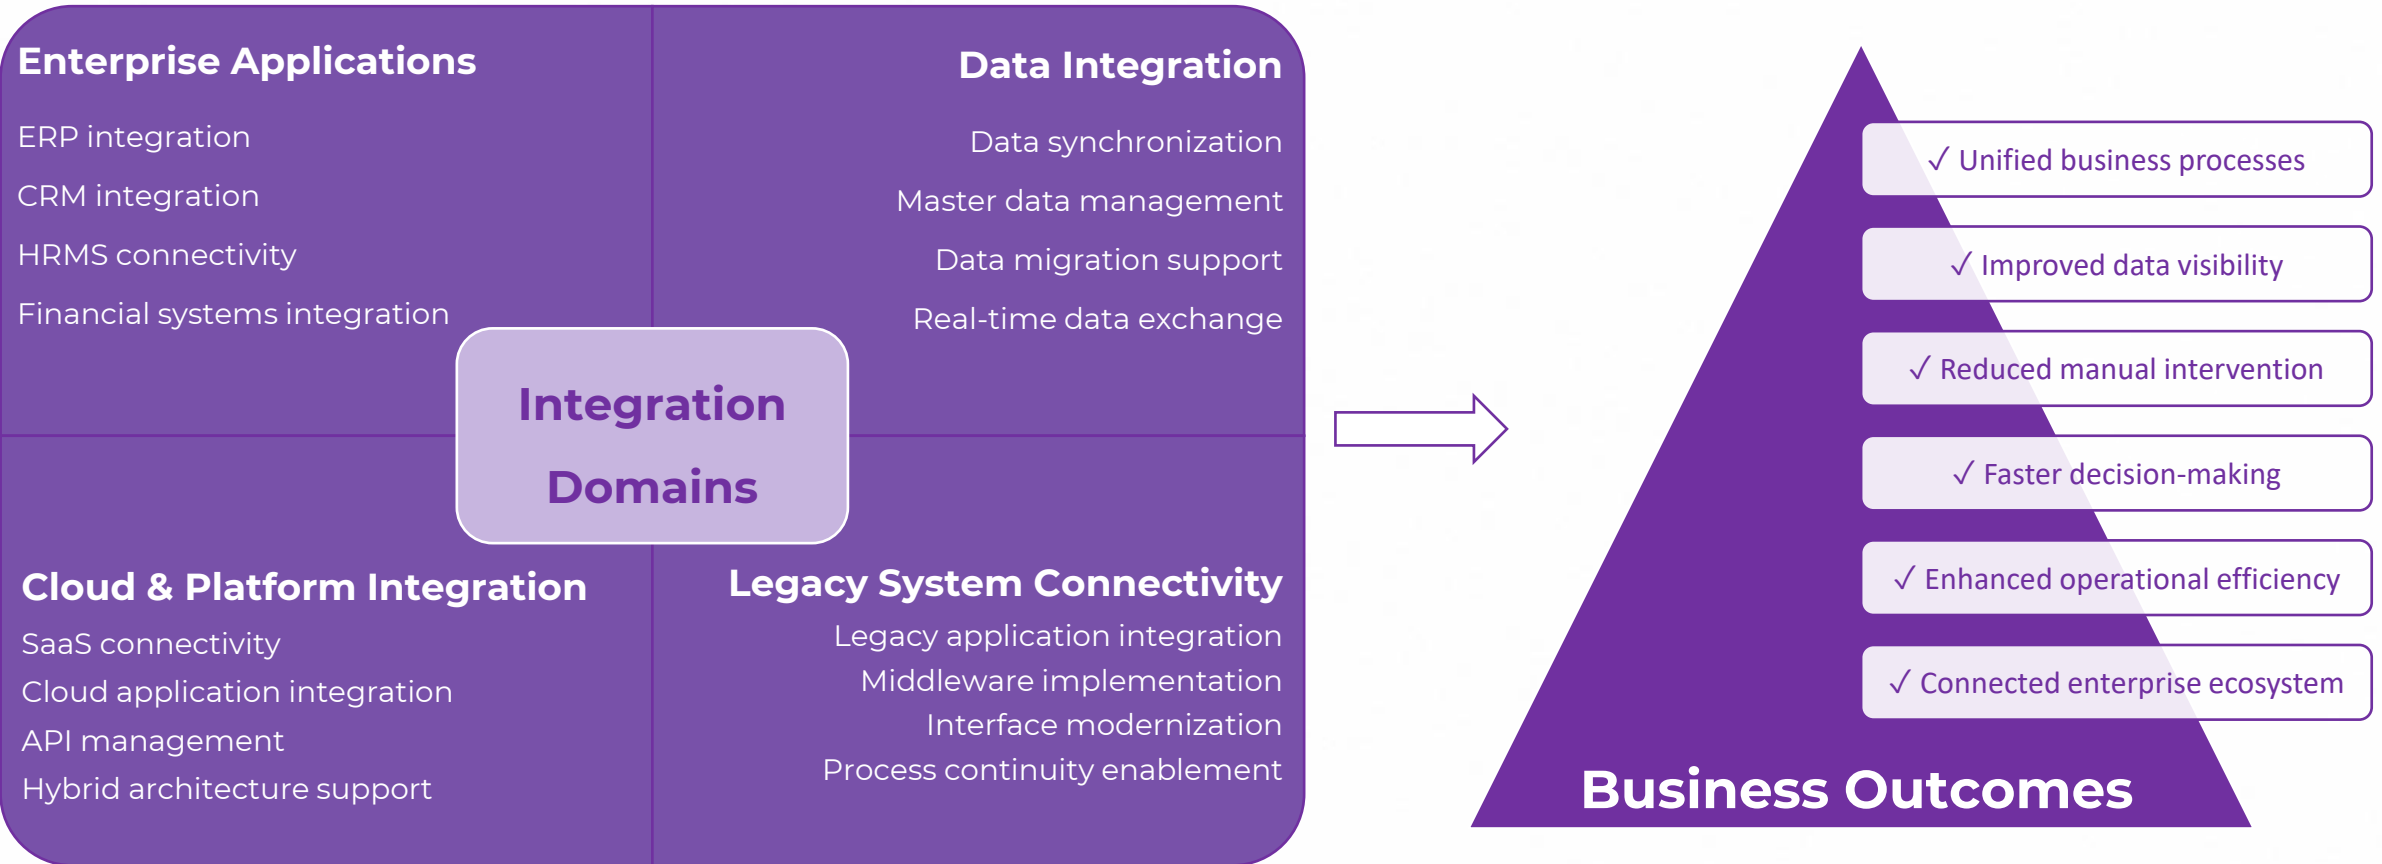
Enterprise Applications

ERP integration

CRM integration

HRMS connectivity

Financial systems integration

Data Integration

Data synchronization

Master data management

Data migration support

Real-time data exchange

Integration Domains

Cloud & Platform Integration

SaaS connectivity

Cloud application integration

API management

Hybrid architecture support

Legacy System Connectivity

Legacy application integration

Middleware implementation

Interface modernization

Process continuity enablement

✓ Unified business processes

✓ Improved data visibility

✓ Reduced manual intervention

✓ Faster decision-making

✓ Enhanced operational efficiency

✓ Connected enterprise ecosystem

Business Outcomes